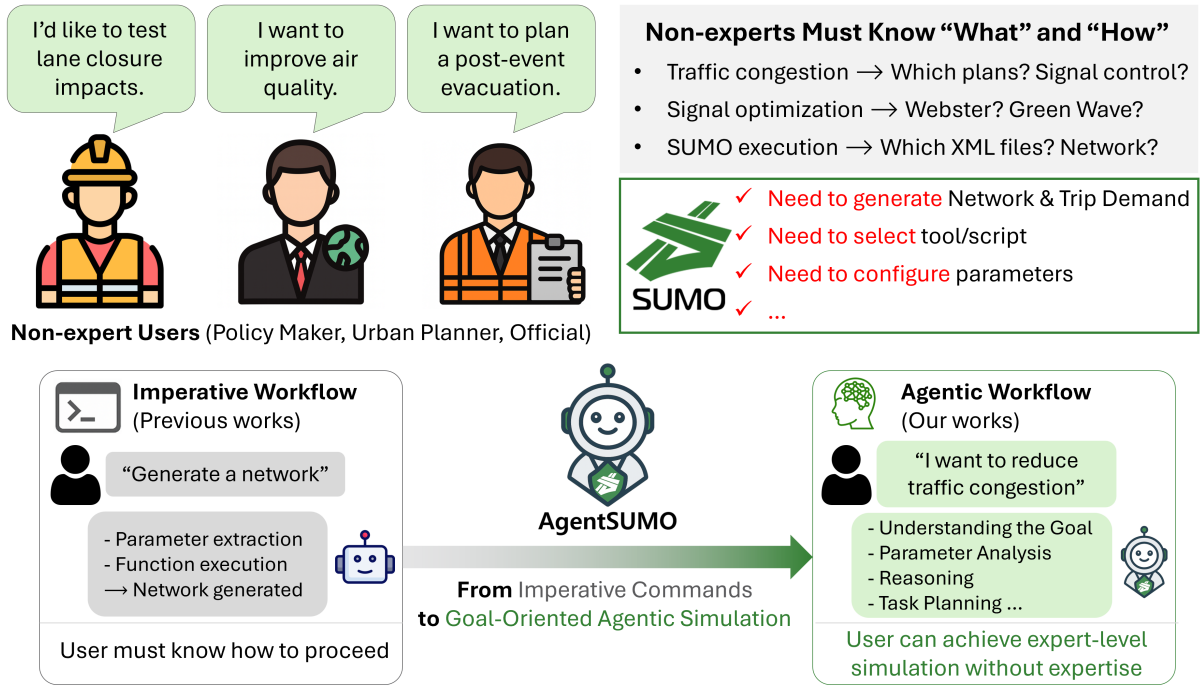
I'd like to test lane closure impacts.

I want to improve air quality.

I want to plan a post-event evacuation.

Non-expert Users (Policy Maker, Urban Planner, Official)

Non-experts Must Know "What" and "How"

- Traffic congestion → Which plans? Signal control?
- Signal optimization → Webster? Green Wave?
- SUMO execution → Which XML files? Network?

SUMO

✓ Need to generate Network & Trip Demand
✓ Need to select tool/script
✓ Need to configure parameters
✓ ...

Imperative Workflow
(Previous works)

"Generate a network"

- Parameter extraction
- Function execution
→ Network generated

User must know how to proceed

AgentSUMO

From Imperative Commands
to Goal-Oriented Agentic Simulation

Agentic Workflow
(Our works)

"I want to reduce traffic congestion"

- Understanding the Goal
- Parameter Analysis
- Reasoning
- Task Planning ...

User can achieve expert-level simulation without expertise